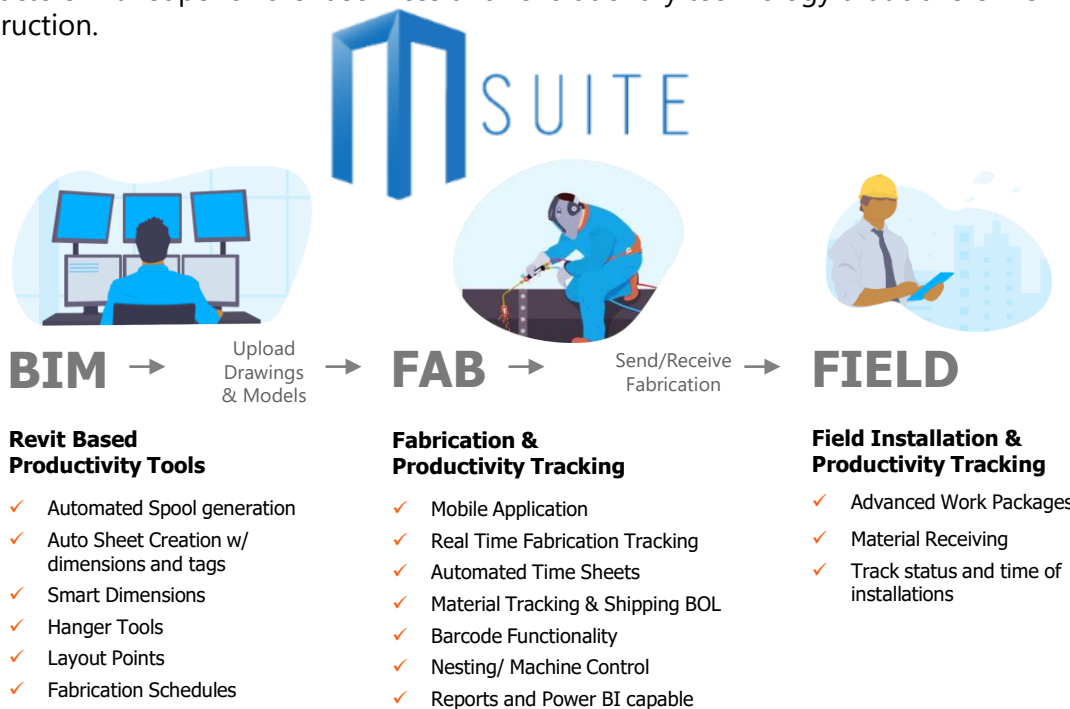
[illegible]
ruction.

SUITE

BIM → Upload Drawings & Models → FAB → Send/Receive Fabrication → FIELD

**Revit Based Productivity Tools**

✓ Automated Spool generation
✓ Auto Sheet Creation w/ dimensions and tags
✓ Smart Dimensions
✓ Hanger Tools
✓ Layout Points
✓ Fabrication Schedules

**Fabrication & Productivity Tracking**

✓ Mobile Application
✓ Real Time Fabrication Tracking
✓ Automated Time Sheets
✓ Material Tracking & Shipping BOL
✓ Barcode Functionality
✓ Nesting/ Machine Control
✓ Reports and Power BI capable

**Field Installation & Productivity Tracking**

✓ Advanced Work Packages
✓ Material Receiving
✓ Track status and time of installations